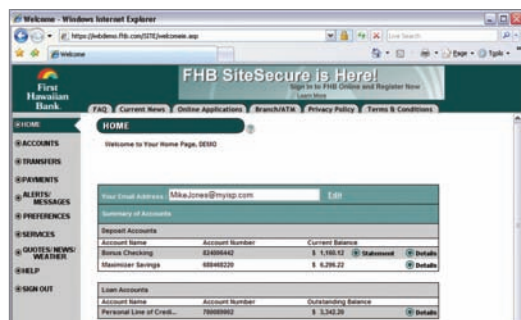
Welcome - Windows Internet Explorer

https://webdemo.fhb.com/SITE/welcome.asp

Live Search

Welcome

Page ▾ Tools ▾

First Hawaiian Bank

FHB SiteSecure is Here!

Sign in to FHB Online and Register Now

Learn More

FAQ | Current News | Online Applications | Branch/ATM | Privacy Policy | Terms & Conditions

HOME

ACCOUNTS

TRANSFERS

PAYMENTS

ALERTS/ MESSAGES

PREFERENCES

SERVICES

QUOTES/ NEWS/ WEATHER

HELP

SIGN OUT

HOME

Welcome to Your Home Page, DEMO

Your Email Address: MikeJones@myisp.com Edit

Summary of Accounts

Deposit Accounts

| Account Name | Account Number | Current Balance | | |
|---|---|---|---|---|
| Bonus Checking | 824006442 | \$ 1,160.12 | Statement | Details |
| Maximizer Savings | 608468220 | \$ 6,296.22 | | Details |

Loan Accounts

| Account Name | Account Number | Outstanding Balance | |
|---|---|---|---|
| Personal Line of Credi... | 780080002 | \$ 3,342.20 | Details |